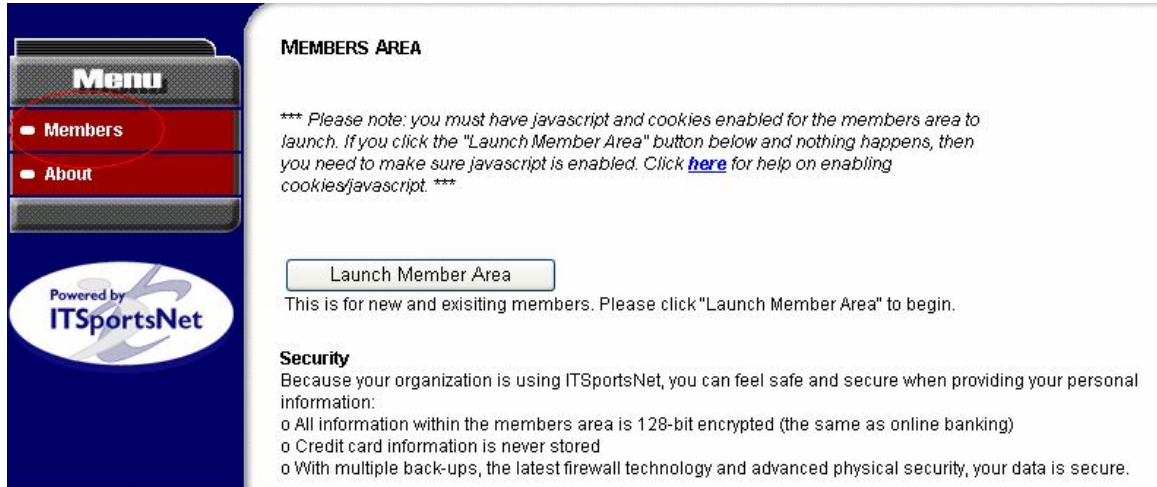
Menu

Members

About

Powered by ITSportsNet

MEMBERS AREA

*** Please note: you must have javascript and cookies enabled for the members area to launch. If you click the "Launch Member Area" button below and nothing happens, then you need to make sure javascript is enabled. Click here for help on enabling cookies/javascript. ***

Launch Member Area

This is for new and exisiting members. Please click "Launch Member Area" to begin.

Security

Because your organization is using ITSportsNet, you can feel safe and secure when providing your personal information:
o All information within the members area is 128-bit encrypted (the same as online banking)
o Credit card information is never stored
o With multiple back-ups, the latest firewall technology and advanced physical security, your data is secure.